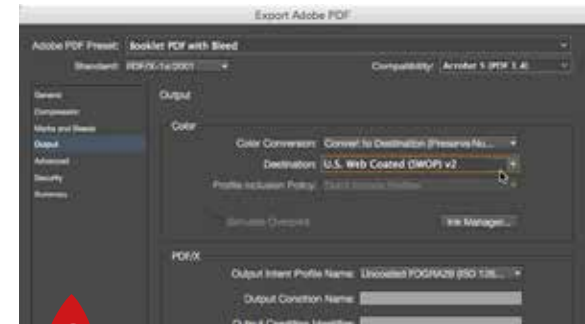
Export Adobe PDF

Adobe PDF Preset: Booklet PDF with Bleed

Standard: PDF/X-1a:2001

Compatibility: Acrobat 5 (PDF 1.4)

General
Compression
Marks and Bleeds
Output
Advanced
Security
Summary

Output

Color

Color Conversion: Convert to Destination (Preserve Nu...

Destination: U.S. Web Coated (SWOP) v2

Profile Inclusion Policy: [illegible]

Simulate Overprint

Ink Manager...

PDF/X

Output Intent Profile Name: Uncoated FOGRA29 (ISO 126...

Output Condition Name:

Output Condition Identifier: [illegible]